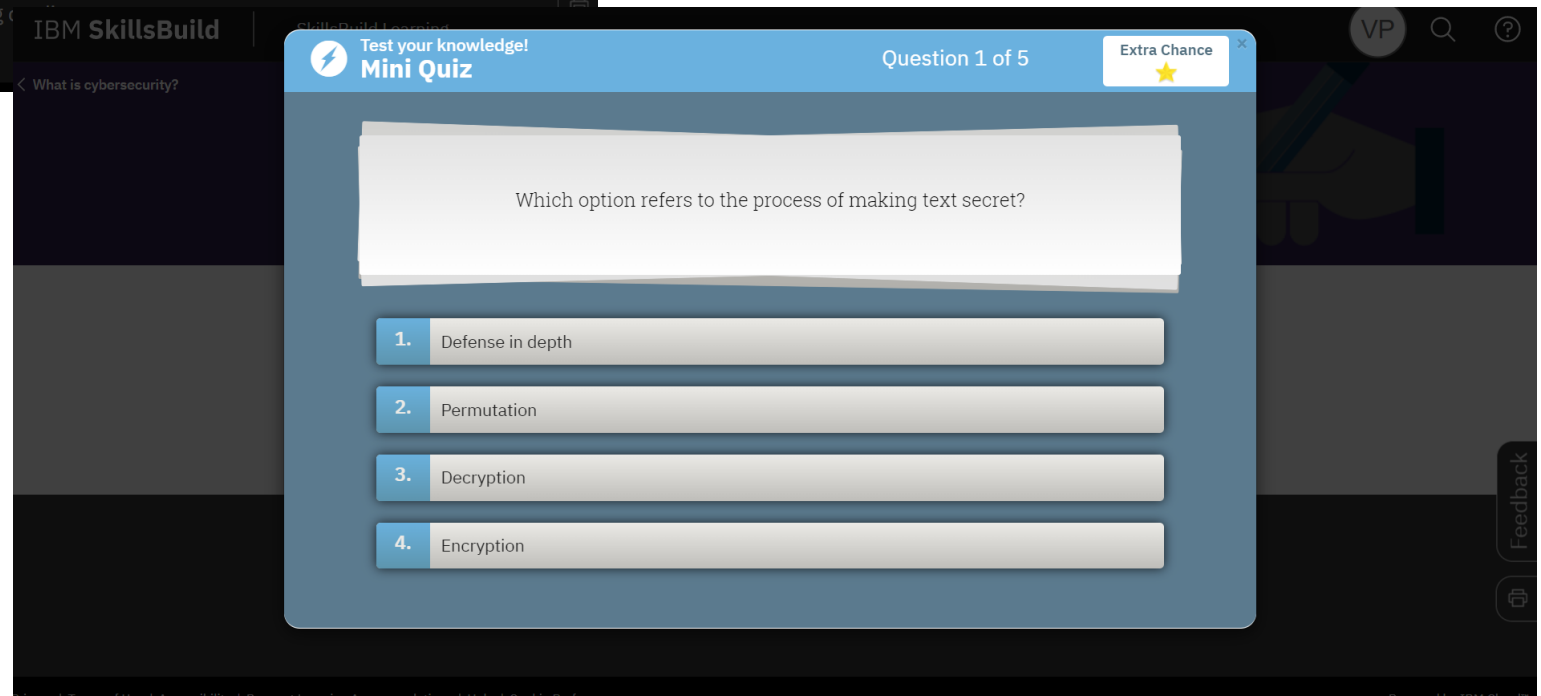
IBM SkillsBuild

SkillsBuild Learning

VP

< What is cybersecurity?

Test your knowledge!
Mini Quiz

Question 1 of 5

Extra Chance

×

Which option refers to the process of making text secret?

1. Defense in depth

2. Permutation

3. Decryption

4. Encryption

Feedback

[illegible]